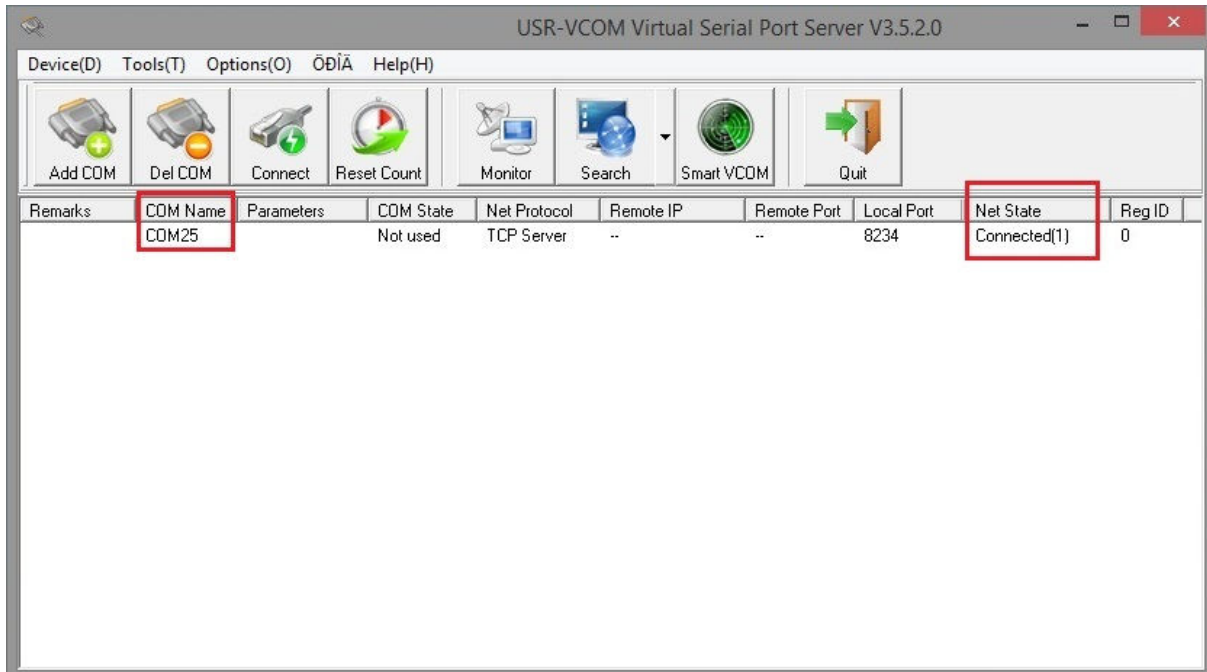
USR-VCOM Virtual Serial Port Server V3.5.2.0

Device(D) Tools(T) Options(O) ÖĐÎÄ Help(H)

Add COM
Del COM
Connect
Reset Count
Monitor
Search
Smart VCOM
Quit

| Remarks | COM Name | Parameters | COM State | Net Protocol | Remote IP | Remote Port | Local Port | Net State | Reg ID |
|---|---|---|---|---|---|---|---|---|---|
| | COM25 | | Not used | TCP Server | -- | -- | 8234 | Connected(1) | 0 |